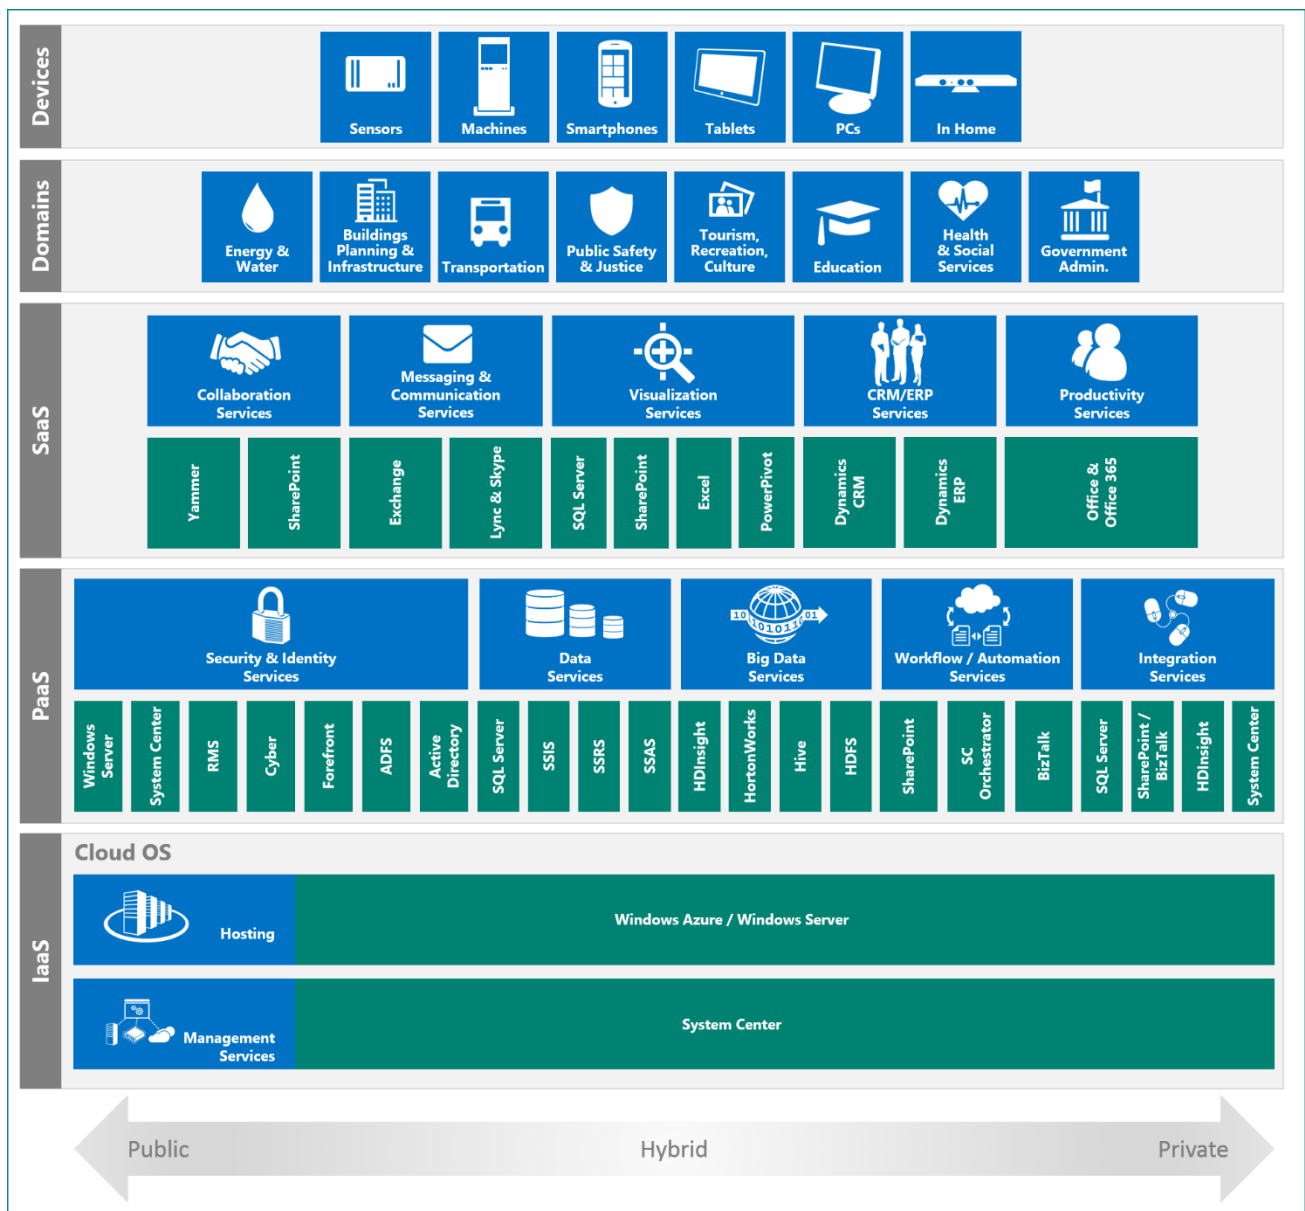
Devices

Sensors
Machines
Smartphones
Tablets
PCs
In Home

Domains

Energy & Water
Buildings Planning & Infrastructure
Transportation
Public Safety & Justice
Tourism, Recreation, Culture
Education
Health & Social Services
Government Admin.

SaaS

Collaboration Services
Messaging & Communication Services
Visualization Services
CRM/ERP Services
Productivity Services

Yammer
SharePoint
Exchange
Lync & Skype
SQL Server
SharePoint
Excel
PowerPivot
Dynamics CRM
Dynamics ERP
Office & Office 365

PaaS

Security & Identity Services
Data Services
Big Data Services
Workflow / Automation Services
Integration Services

Windows Server
System Center
RMS
Cyber
Forefront
ADFS
Active Directory
SQL Server
SSIS
SSRS
SSAS
HDInsight
HortonWorks
Hive
HDFS
SharePoint
SC Orchestrator
BizTalk
SQL Server
SharePoint / BizTalk
HDInsight
System Center

IaaS

Cloud OS

Hosting
Windows Azure / Windows Server

Management Services
System Center

Public
Hybrid
Private